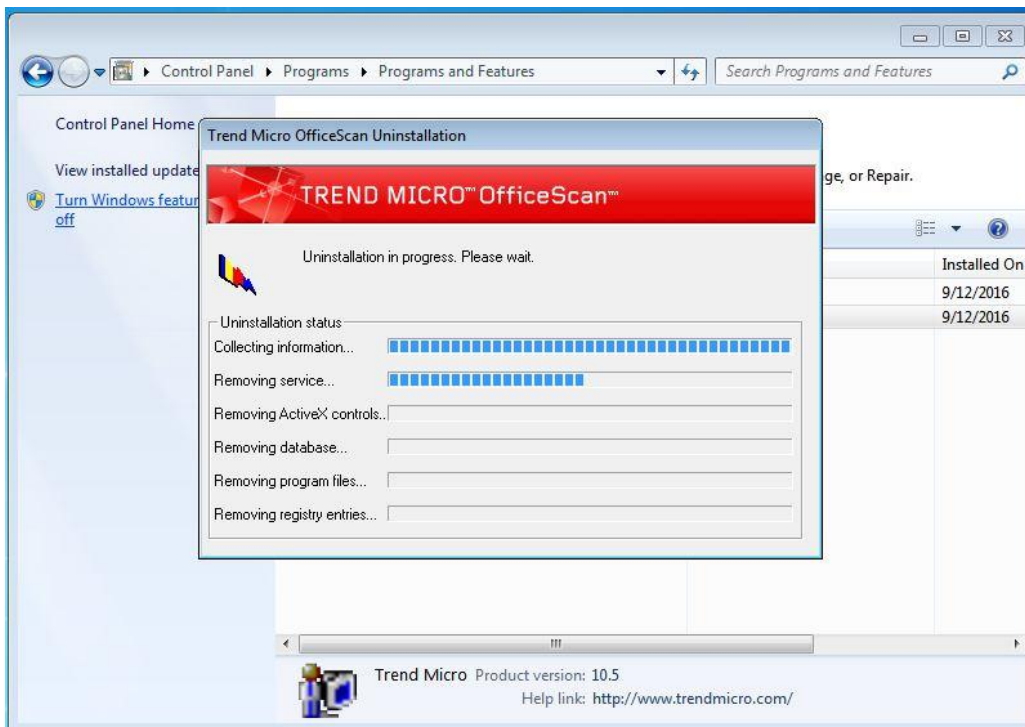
Control Panel ▸ Programs ▸ Programs and Features

Search Programs and Features

Control Panel Home

View installed update

Turn Windows featur off

Trend Micro OfficeScan Uninstallation

TREND MICRO™ OfficeScan™

Uninstallation in progress. Please wait.

Uninstallation status

Collecting information...

Removing service...

Removing ActiveX controls...

Removing database...

Removing program files...

Removing registry entries...

ge, or Repair.

Installed On

9/12/2016

9/12/2016

III

Trend Micro Product version: 10.5

Help link: http://www.trendmicro.com/